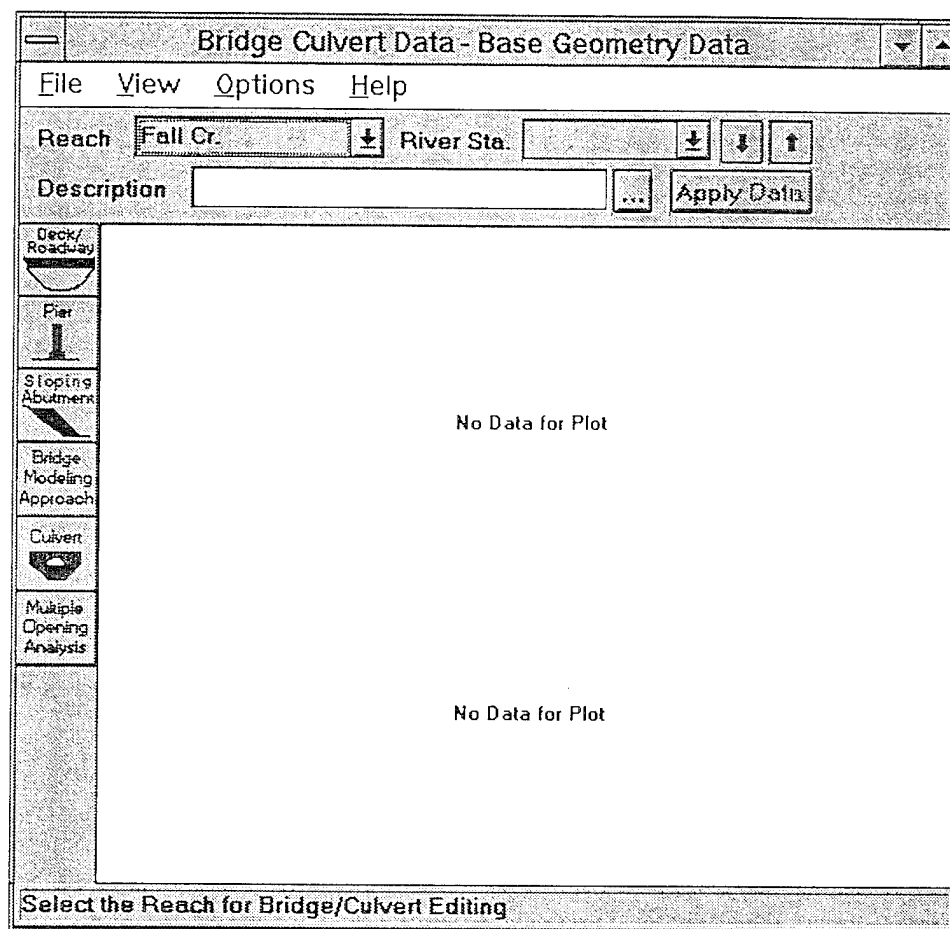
Bridge Culvert Data - Base Geometry Data

File View Options Help

Reach Fall Cr. River Sta.

Description ... Apply Data

Deck/ Roadway

Pier

Sloping Abutment

Bridge Modeling Approach

Culvert

Multiple Opening Analysis

No Data for Plot

No Data for Plot

Select the Reach for Bridge/Culvert Editing